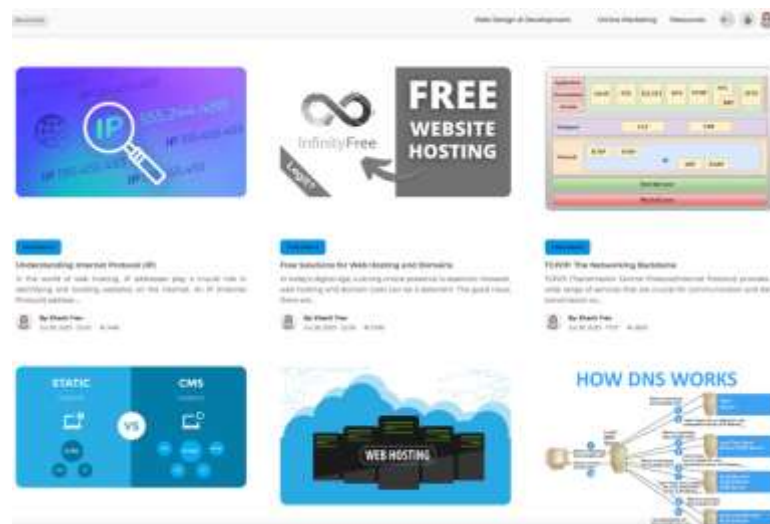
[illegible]

Web Design & Development Online Marketing Resources

IP

InfinityFree

FREE WEBSITE HOSTING

Legacy

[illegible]

Understanding Internet Protocol (IP)

In the world of web hosting, IP addresses play a crucial role in identifying and locating websites on the internet. An IP (Internet Protocol) address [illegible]

By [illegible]

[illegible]

Free Solutions for Web Hosting and Domains

In today's digital age, building a strong online presence is essential. However, web hosting and domain costs can be a deterrent. The good news: there are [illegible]

By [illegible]

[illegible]

TCP/IP: The Networking Backbone

TCP/IP (Transmission Control Protocol/Internet Protocol) provides a wide range of services that are crucial for communication and data transmission on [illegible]

By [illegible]

STATIC

CMS

VS

WEB HOSTING

HOW DNS WORKS